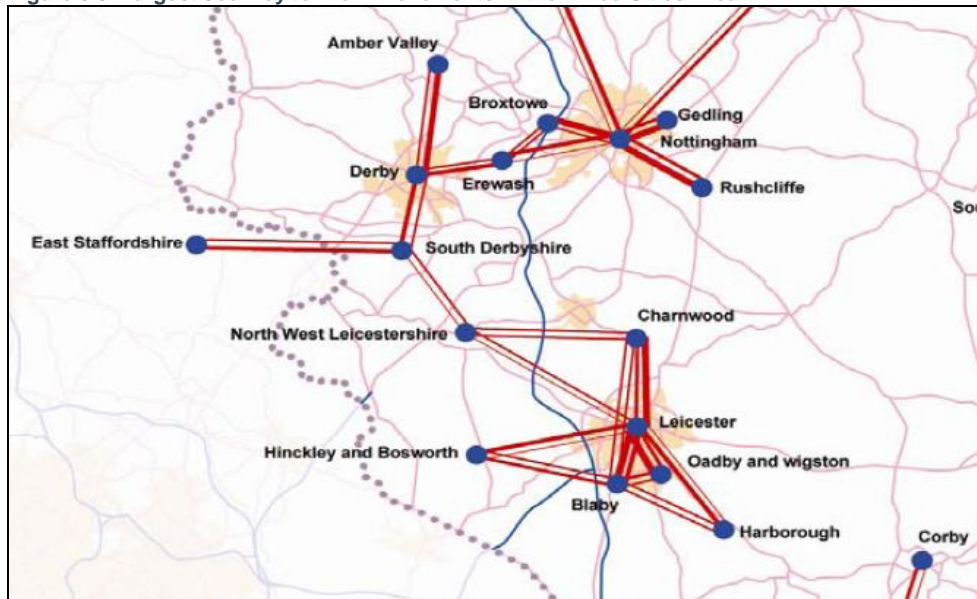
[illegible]

Amber Valley
Broxtowe
Gedling
Nottingham
Derby
Erewash
Rushcliffe
Sou
East Staffordshire
South Derbyshire
Charnwood
North West Leicestershire
Leicester
Hinckley and Bosworth
Oadby and wigston
Blaby
Harborough
Corby